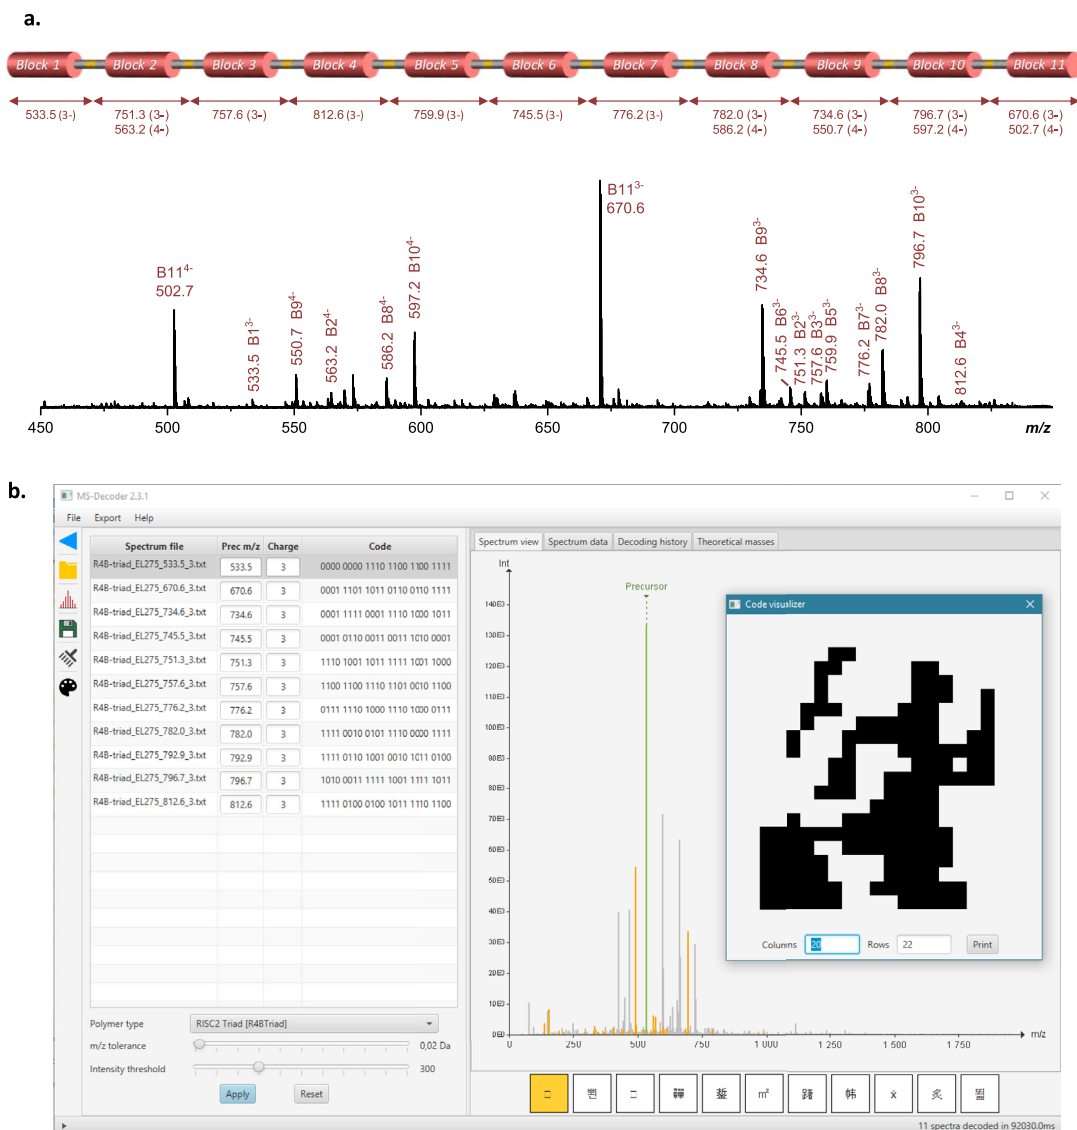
a.

Block 1 Block 2 Block 3 Block 4 Block 5 Block 6 Block 7 Block 8 Block 9 Block 10 Block 11

533.5 (3-) | 751.3 (3-) 563.2 (4-) | 757.6 (3-) | 812.6 (3-) | 759.9 (3-) | 745.5 (3-) | 776.2 (3-) | 782.0 (3-) 586.2 (4-) | 734.6 (3-) 550.7 (4-) | 796.7 (3-) 597.2 (4-) | 670.6 (3-) 502.7 (4-)

B11$^{4-}$ 502.7
533.5 B1$^{3-}$
550.7 B9$^{4-}$
563.2 B2$^{4-}$
586.2 B8$^{4-}$
597.2 B10$^{4-}$
B11$^{3-}$ 670.6
734.6 B9$^{3-}$
745.5 B6$^{3-}$
751.3 B2$^{3-}$
757.6 B3$^{3-}$
759.9 B5$^{3-}$
776.2 B7$^{3-}$
782.0 B8$^{3-}$
796.7 B10$^{3-}$
812.6 B4$^{3-}$

450 500 550 600 650 700 750 800 m/z

b.

MS-Decoder 2.3.1
File Export Help

| Spectrum file | Prec m/z | Charge | Code |
|---|---|---|---|
| R4B-triad_EL275_533.5_3.txt | 533.5 | 3 | 0000 0000 1110 1100 1100 1111 |
| R4B-triad_EL275_670.6_3.txt | 670.6 | 3 | 0001 1101 1011 0110 0110 1111 |
| R4B-triad_EL275_734.6_3.txt | 734.6 | 3 | 0001 1111 0001 1110 1000 1011 |
| R4B-triad_EL275_745.5_3.txt | 745.5 | 3 | 0001 0110 0011 0011 1010 0001 |
| R4B-triad_EL275_751.3_3.txt | 751.3 | 3 | 1110 1001 1011 1111 1001 1000 |
| R4B-triad_EL275_757.6_3.txt | 757.6 | 3 | 1100 1100 1110 1101 0010 1100 |
| R4B-triad_EL275_776.2_3.txt | 776.2 | 3 | 0111 1110 1000 1110 1000 0111 |
| R4B-triad_EL275_782.0_3.txt | 782.0 | 3 | 1111 0010 0101 1110 0000 1111 |
| R4B-triad_EL275_792.9_3.txt | 792.9 | 3 | 1111 0110 1001 0010 1011 0100 |
| R4B-triad_EL275_796.7_3.txt | 796.7 | 3 | 1010 0011 1111 1001 1111 1011 |
| R4B-triad_EL275_812.6_3.txt | 812.6 | 3 | 1111 0100 0100 1011 1110 1100 |

Polymer type RISC2 Triad [R4BTriad]
m/z tolerance 0,02 Da
Intensity threshold 300
Apply Reset

Spectrum view Spectrum data Decoding history Theoretical masses
Int
Precursor
140E3 130E3 120E3 110E3 100E3 90E3 80E3 70E3 60E3 50E3 40E3 30E3 20E3 10E3 0E0
0 250 500 750 1 000 1 250 1 500 1 750 m/z

Code visualizer
Columns 20 Rows 22 Print

11 spectra decoded in 92030.0ms